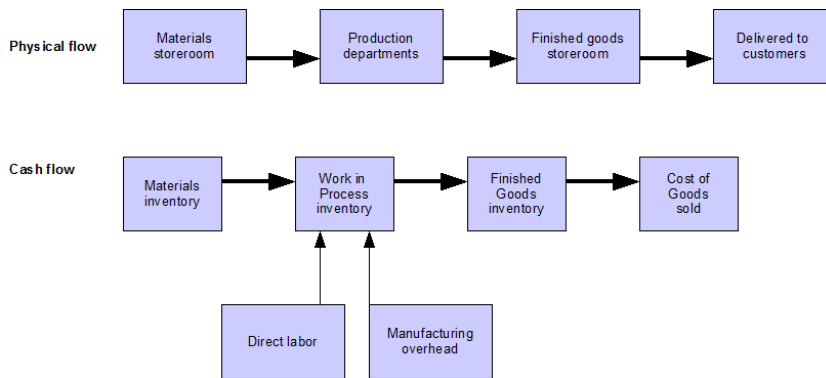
Physical flow

Materials storeroom

Production departments

Finished goods storeroom

Delivered to customers

Cash flow

Materials inventory

Work in Process inventory

Finished Goods inventory

Cost of Goods sold

Direct labor

Manufacturing overhead